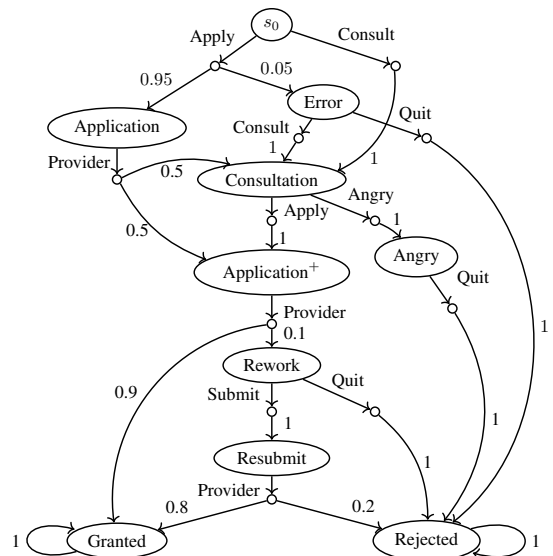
$s_0$
Apply
Consult
0.95
0.05
Error
Application
Consult
Quit
1
Provider
0.5
1
Consultation
Angry
Apply
1
0.5
1
Application$^+$
Angry
Quit
Provider
0.1
1
Rework
0.9
Submit
Quit
1
1
1
Resubmit
Provider
0.8
0.2
1
Granted
Rejected
1